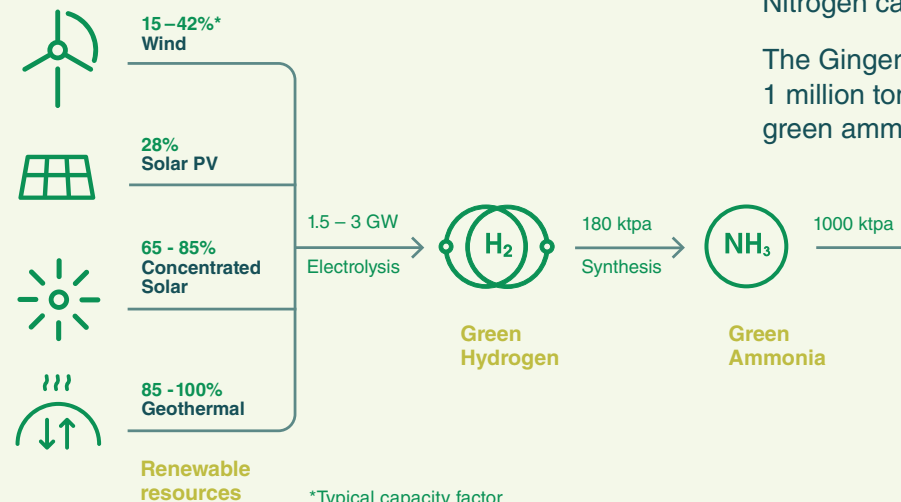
Nitrogen ca

The Ginger
1 million to
green amm

15 – 42%*
Wind

28%
Solar PV

65 - 85%
Concentrated Solar

85 -100%
Geothermal

Renewable resources

*Typical capacity factor

1.5 – 3 GW
Electrolysis

$H_2$

Green Hydrogen

180 ktpa
Synthesis

$NH_3$

Green Ammonia

1000 ktpa